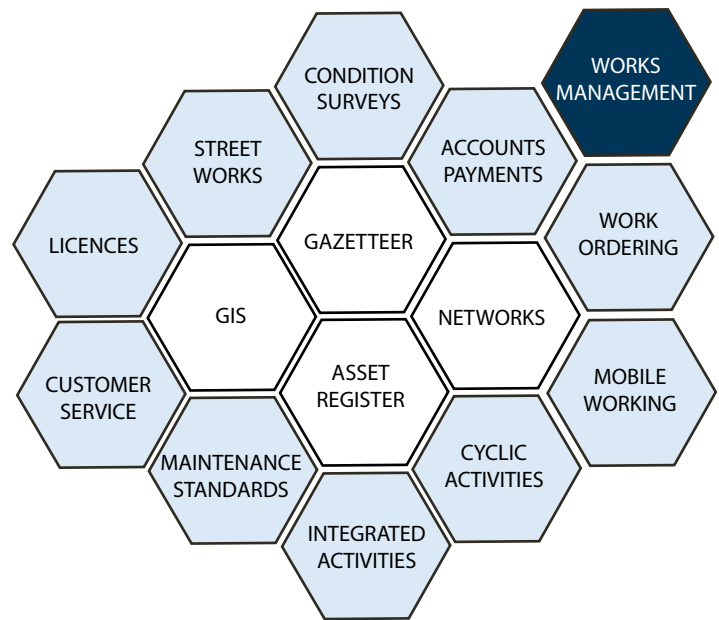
CONDITION SURVEYS

WORKS MANAGEMENT

STREET WORKS

ACCOUNTS PAYMENTS

LICENCES

GAZETTEER

WORK ORDERING

GIS

NETWORKS

CUSTOMER SERVICE

ASSET REGISTER

MOBILE WORKING

CYCLIC ACTIVITIES

MAINTENANCE STANDARDS

INTEGRATED ACTIVITIES